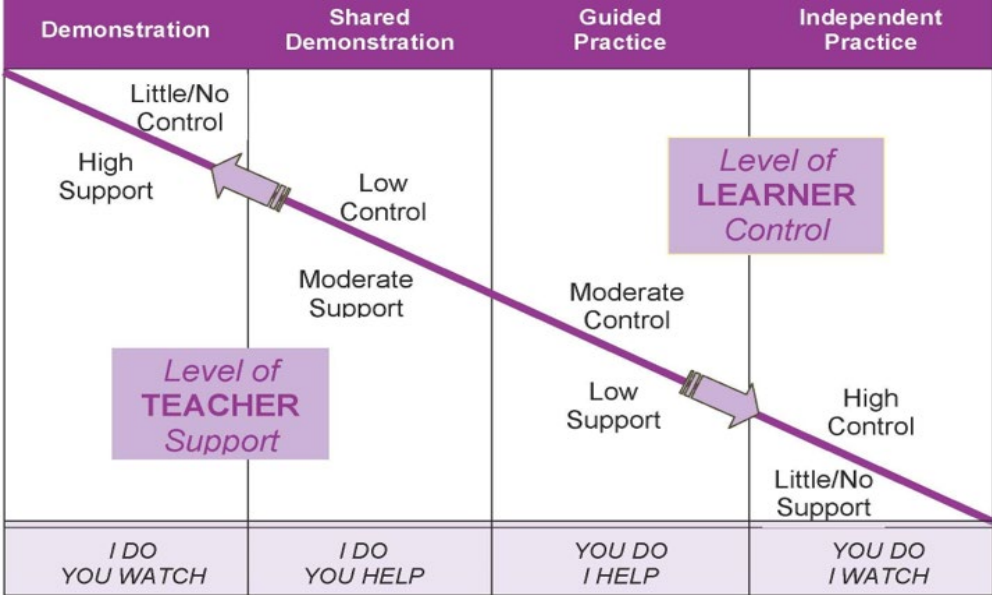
| Demonstration | Shared Demonstration | Guided Practice | Independent Practice |
|---|---|---|---|

Little/No Control

High Support

Low Control

Moderate Support

Level of LEARNER Control

Moderate Control

Low Support

Level of TEACHER Support

High Control

Little/No Support

| I DO YOU WATCH | I DO YOU HELP | YOU DO I HELP | YOU DO I WATCH |
|---|---|---|---|